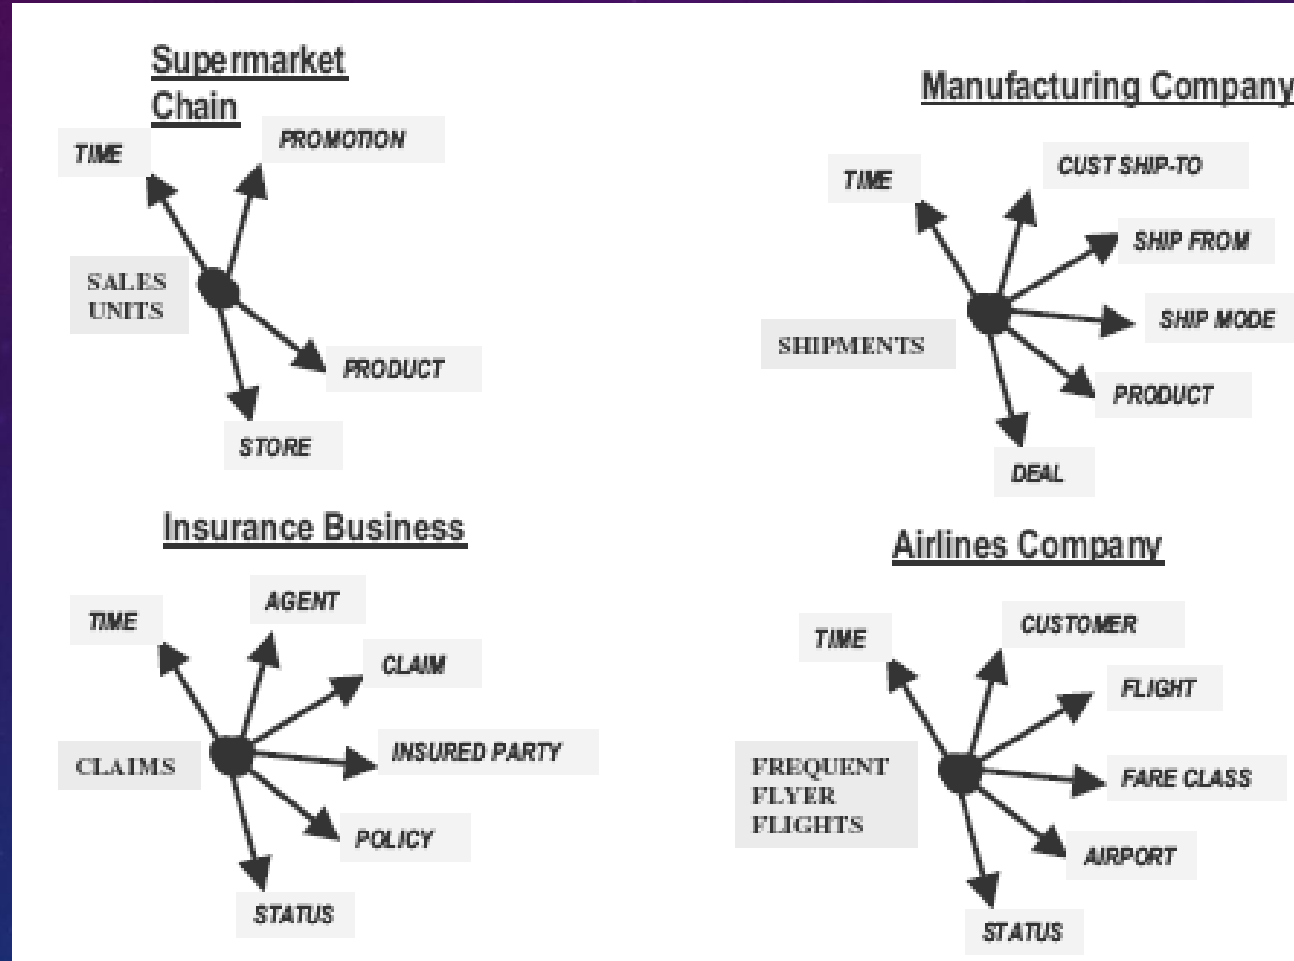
Supermarket Chain

TIME

PROMOTION

SALES UNITS

PRODUCT

STORE

Manufacturing Company

TIME

CUST SHIP-TO

SHIP FROM

SHIP MODE

SHIPMENTS

PRODUCT

DEAL

Insurance Business

TIME

AGENT

CLAIM

CLAIMS

INSURED PARTY

POLICY

STATUS

Airlines Company

TIME

CUSTOMER

FLIGHT

FREQUENT FLYER FLIGHTS

FARE CLASS

AIRPORT

STATUS